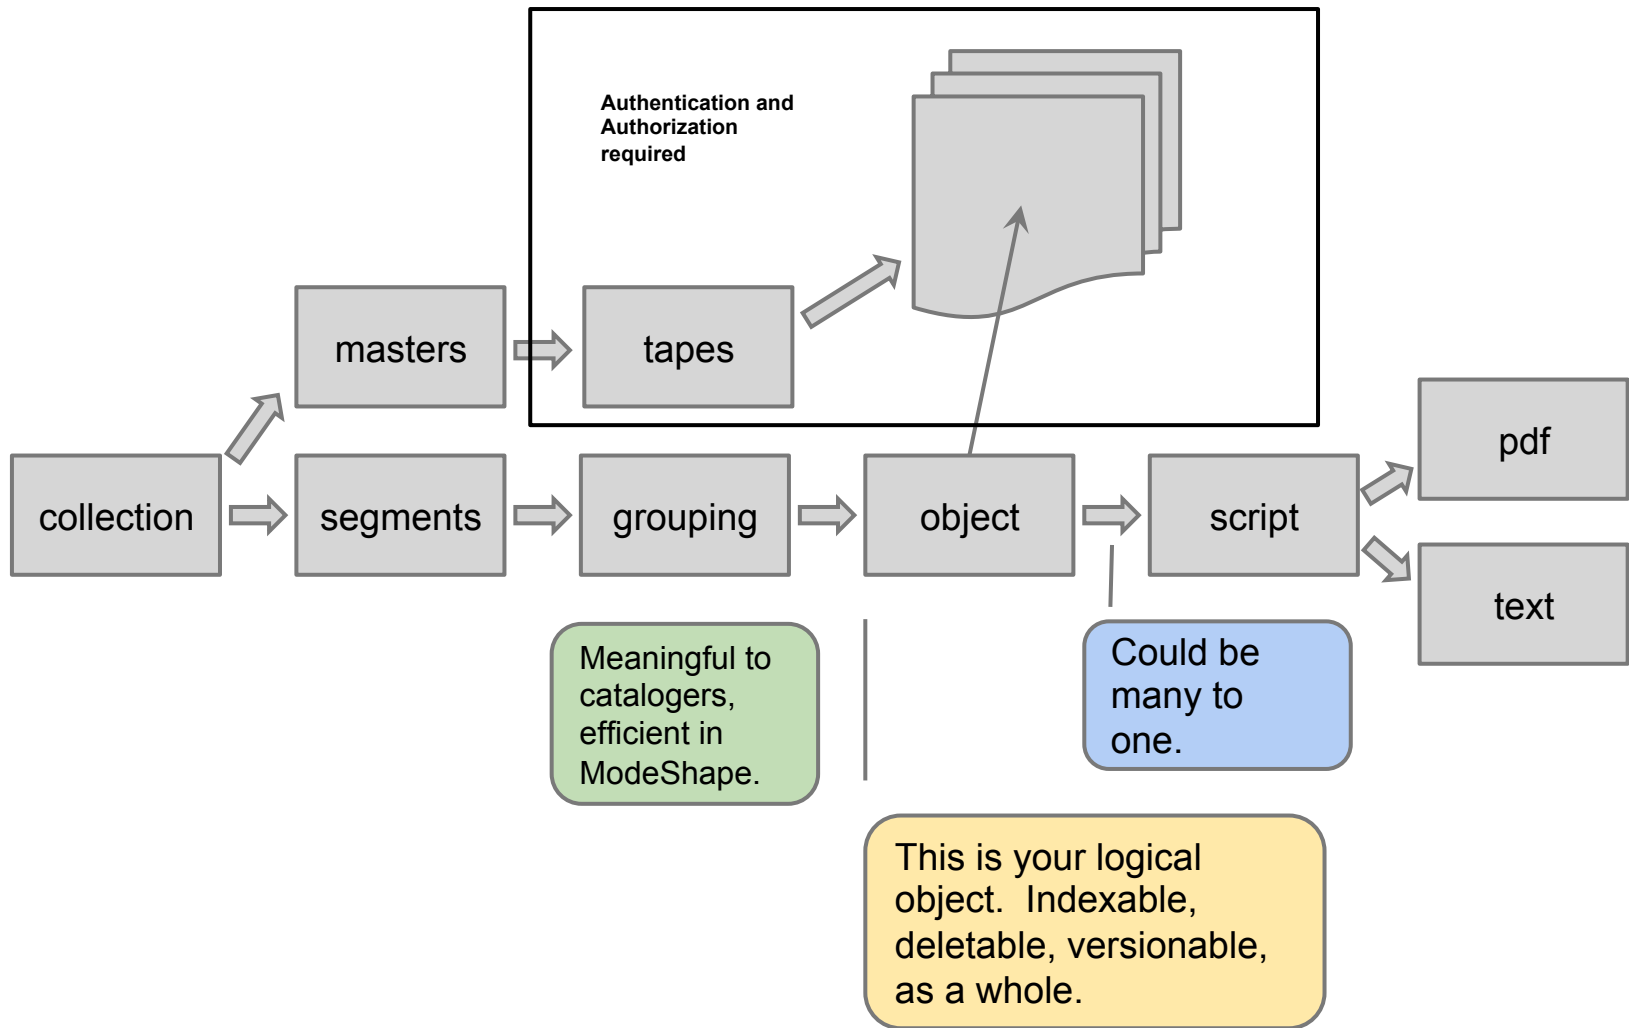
Authentication and Authorization required

masters

tapes

collection

segments

grouping

object

script

pdf

text

Meaningful to catalogers, efficient in ModeShape.

Could be many to one.

This is your logical object. Indexable, deletable, versionable, as a whole.